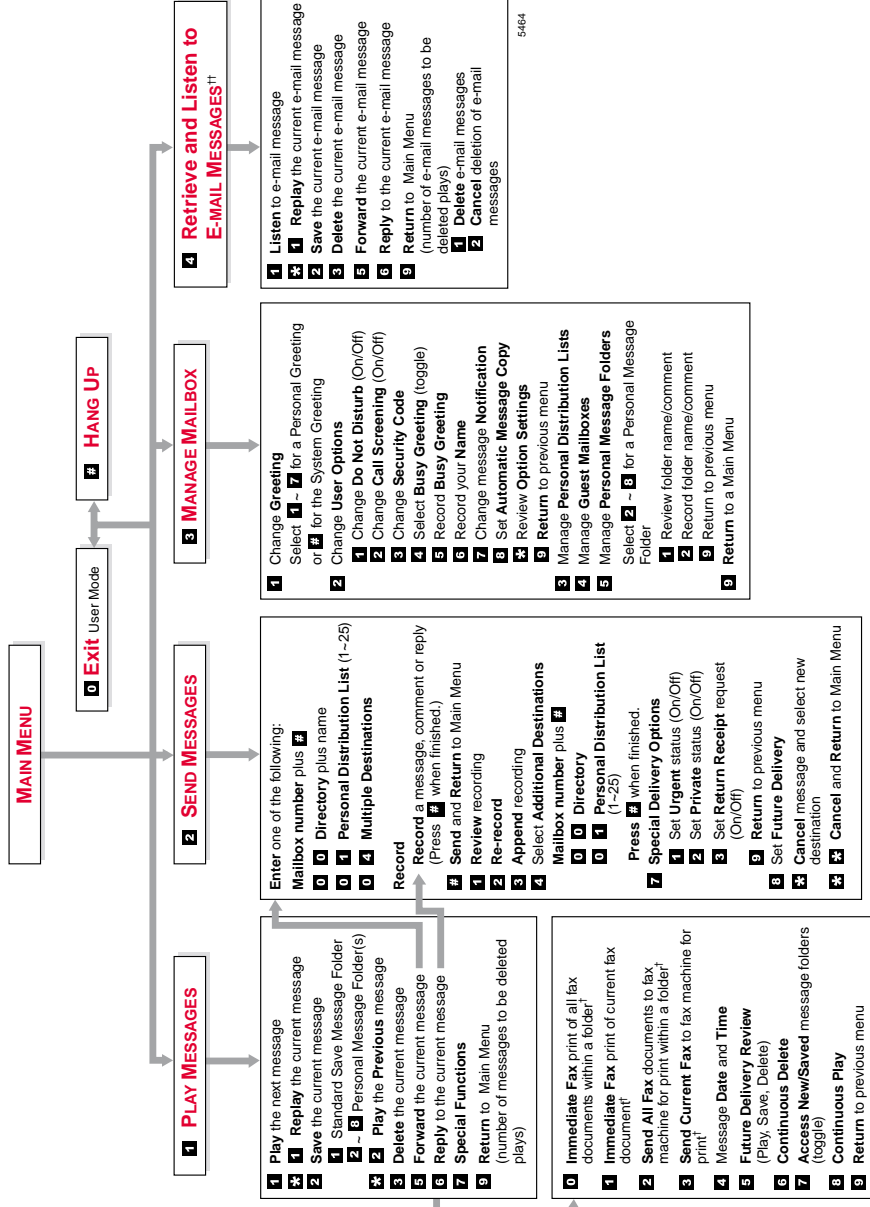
MAIN MENU

0 Exit User Mode

# HANG UP

1 PLAY MESSAGES

1 Play the next message
✱ 1 Replay the current message
2 Save the current message
1 Standard Save Message Folder
2 ~ 8 Personal Message Folder(s)
✱ 2 Play the Previous message
3 Delete the current message
5 Forward the current message
6 Reply to the current message
7 Special Functions
9 Return to Main Menu (number of messages to be deleted plays)

0 Immediate Fax print of all fax documents within a folder†
1 Immediate Fax print of current fax document†
2 Send All Fax documents to fax machine for print within a folder†
3 Send Current Fax to fax machine for print†
4 Message Date and Time
5 Future Delivery Review (Play, Save, Delete)
6 Continuous Delete
7 Access New/Saved message folders (toggle)
8 Continuous Play
9 Return to previous menu

2 SEND MESSAGES

Enter one of the following:
Mailbox number plus #
0 0 Directory plus name
0 1 Personal Distribution List (1~25)
0 4 Multiple Destinations

Record
Record a message, comment or reply (Press # when finished.)
# Send and Return to Main Menu
1 Review recording
2 Re-record
3 Append recording
4 Select Additional Destinations
Mailbox number plus #
0 0 Directory
0 1 Personal Distribution List (1~25)
Press # when finished.
7 Special Delivery Options
1 Set Urgent status (On/Off)
2 Set Private status (On/Off)
3 Set Return Receipt request (On/Off)
9 Return to previous menu
8 Set Future Delivery
✱ Cancel message and select new destination
✱ ✱ Cancel and Return to Main Menu

3 MANAGE MAILBOX

1 Change Greeting
Select 1 ~ 7 for a Personal Greeting or # for the System Greeting
2 Change User Options
1 Change Do Not Disturb (On/Off)
2 Change Call Screening (On/Off)
3 Change Security Code
4 Select Busy Greeting (toggle)
5 Record Busy Greeting
6 Record your Name
7 Change message Notification
8 Set Automatic Message Copy
✱ Review Option Settings
9 Return to previous menu
3 Manage Personal Distribution Lists
4 Manage Guest Mailboxes
5 Manage Personal Message Folders
Select 2 ~ 8 for a Personal Message Folder
1 Review folder name/comment
2 Record folder name/comment
9 Return to previous menu
9 Return to a Main Menu

4 Retrieve and Listen to E-MAIL MESSAGES††

1 Listen to e-mail message
✱ 1 Replay the current e-mail message
2 Save the current e-mail message
3 Delete the current e-mail message
5 Forward the current e-mail message
6 Reply to the current e-mail message
9 Return to Main Menu (number of e-mail messages to be deleted plays)
1 Delete e-mail messages
2 Cancel deletion of e-mail messages

5464